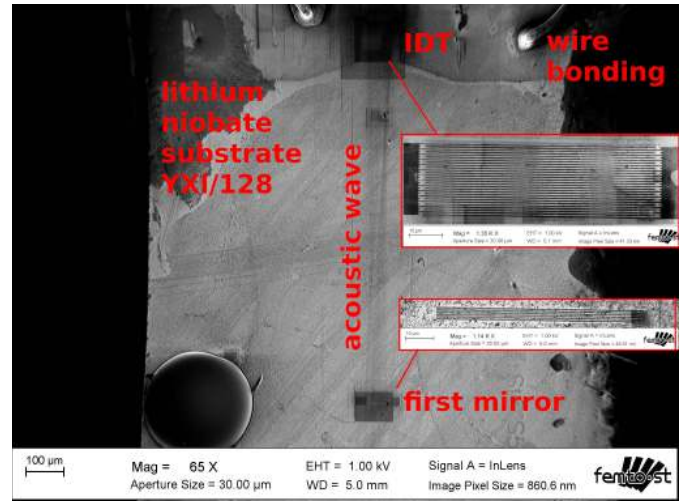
IDT

wire bonding

lithium niobate substrate YXl/128

acoustic wave

first mirror

100 µm

Mag = 65 X
Aperture Size = 30.00 µm

EHT = 1.00 kV
WD = 5.0 mm

Signal A = InLens
Image Pixel Size = 860.6 nm

femto-st